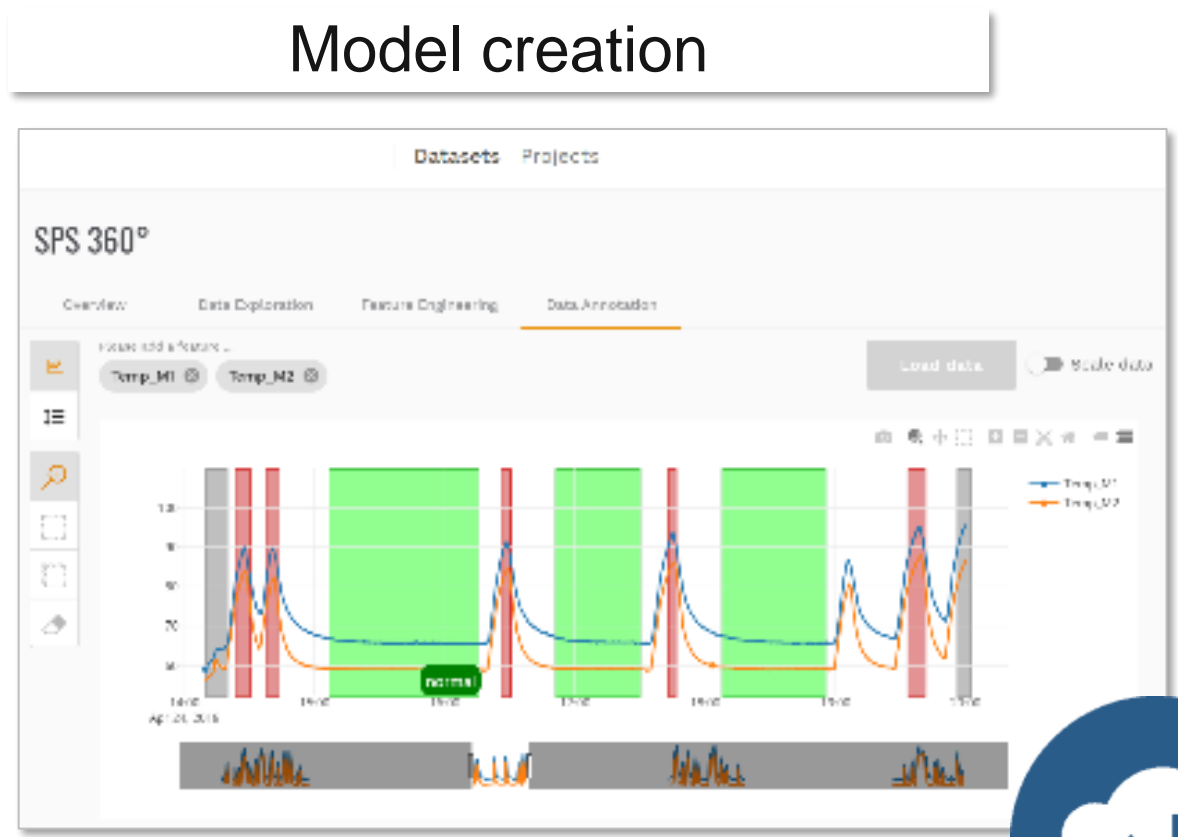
Model creation

Datasets Projects

SPS 360°

Overview Data Exploration Feature Engineering Data Annotation

Please add a feature ...

Temp_M1 ⊗ Temp_M2 ⊗

Load data

Scale data

Temp_M1
Temp_M2

normal

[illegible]

Apr 20, 2016